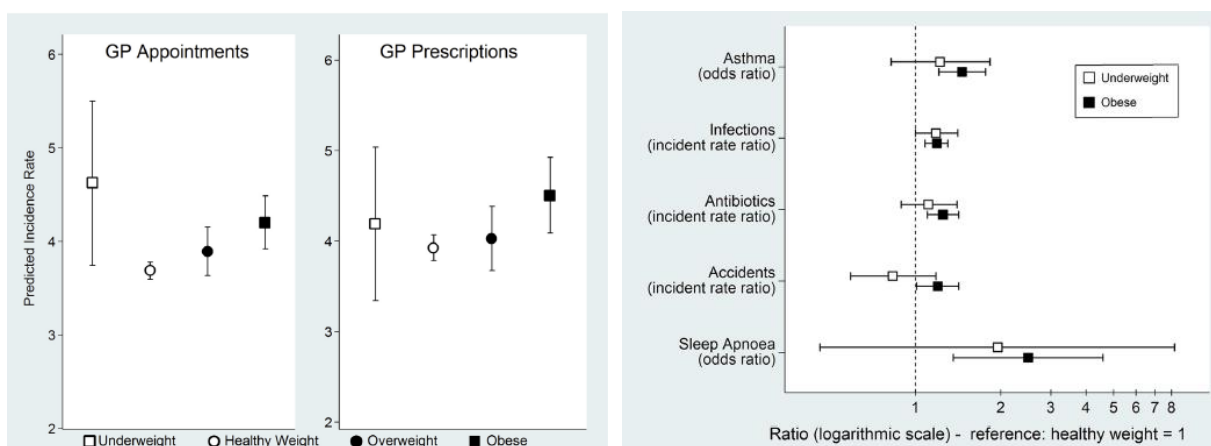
GP Appointments

GP Prescriptions

Predicted Incidence Rate

6
5
4
3
2

6
5
4
3
2

□ Underweight ○ Healthy Weight ● Overweight ■ Obese

Asthma (odds ratio)

Infections (incident rate ratio)

Antibiotics (incident rate ratio)

Accidents (incident rate ratio)

Sleep Apnoea (odds ratio)

□ Underweight
■ Obese

1 2 3 4 5 6 7 8

Ratio (logarithmic scale) - reference: healthy weight = 1